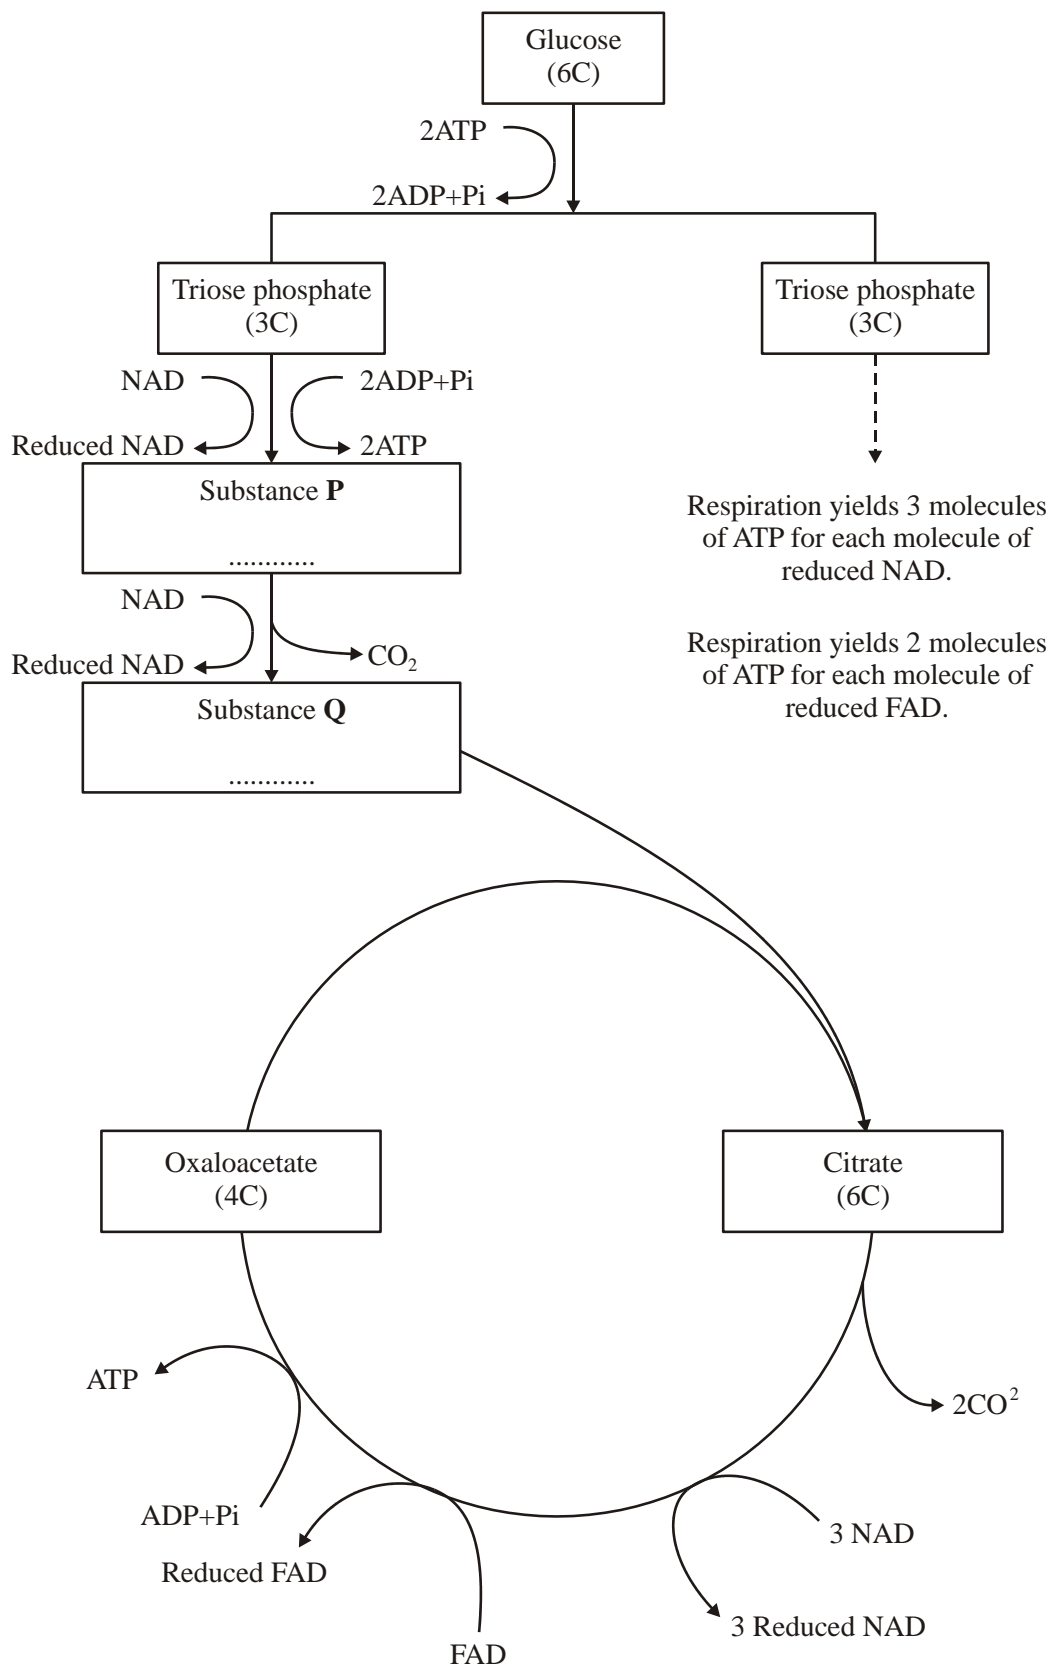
Glucose
(6C)

2ATP

2ADP+Pi

Triose phosphate
(3C)

Triose phosphate
(3C)

NAD

Reduced NAD

2ADP+Pi

2ATP

Substance **P**

............

Respiration yields 3 molecules of ATP for each molecule of reduced NAD.

Respiration yields 2 molecules of ATP for each molecule of reduced FAD.

NAD

Reduced NAD

$CO_2$

Substance **Q**

............

Oxaloacetate
(4C)

Citrate
(6C)

ATP

$2CO^2$

ADP+Pi

Reduced FAD

3 NAD

3 Reduced NAD

FAD